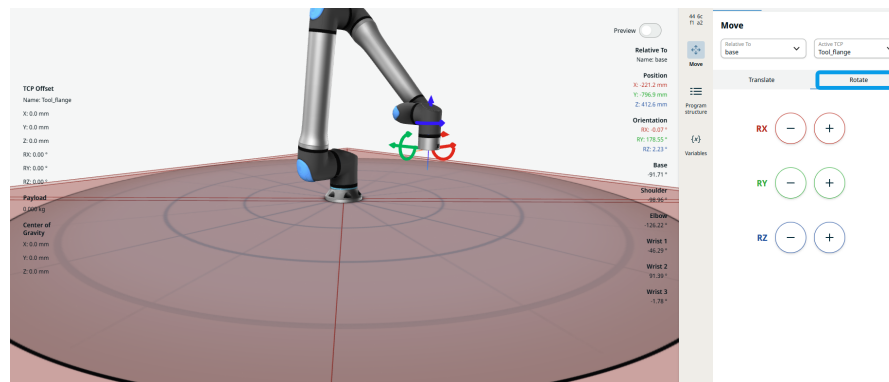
Preview

Relative To
Name: base

Position
X: -221.2 mm
Y: -796.9 mm
Z: 412.6 mm

Orientation
RX: -0.07 °
RY: 179.55 °
RZ: 2.23 °

Base
-91.71 °

Shoulder
-98.96 °

Elbow
-126.22 °

Wrist 1
-46.29 °

Wrist 2
91.30 °

Wrist 3
-1.76 °

TCP Offset
Name: Tool_flange
X: 0.0 mm
Y: 0.0 mm
Z: 0.0 mm
RX: 0.00 °
RY: 0.00 °
RZ: 0.00 °

Payload
0.000 kg

Center of Gravity
X: 0.0 mm
Y: 0.0 mm
Z: 0.0 mm

A4 6c
f1 a2

Move

Program structure

{x}
Variables

Move

Relative To
base

Active TCP
Tool_flange

Translate

Rotate

RX − +

RY − +

RZ − +